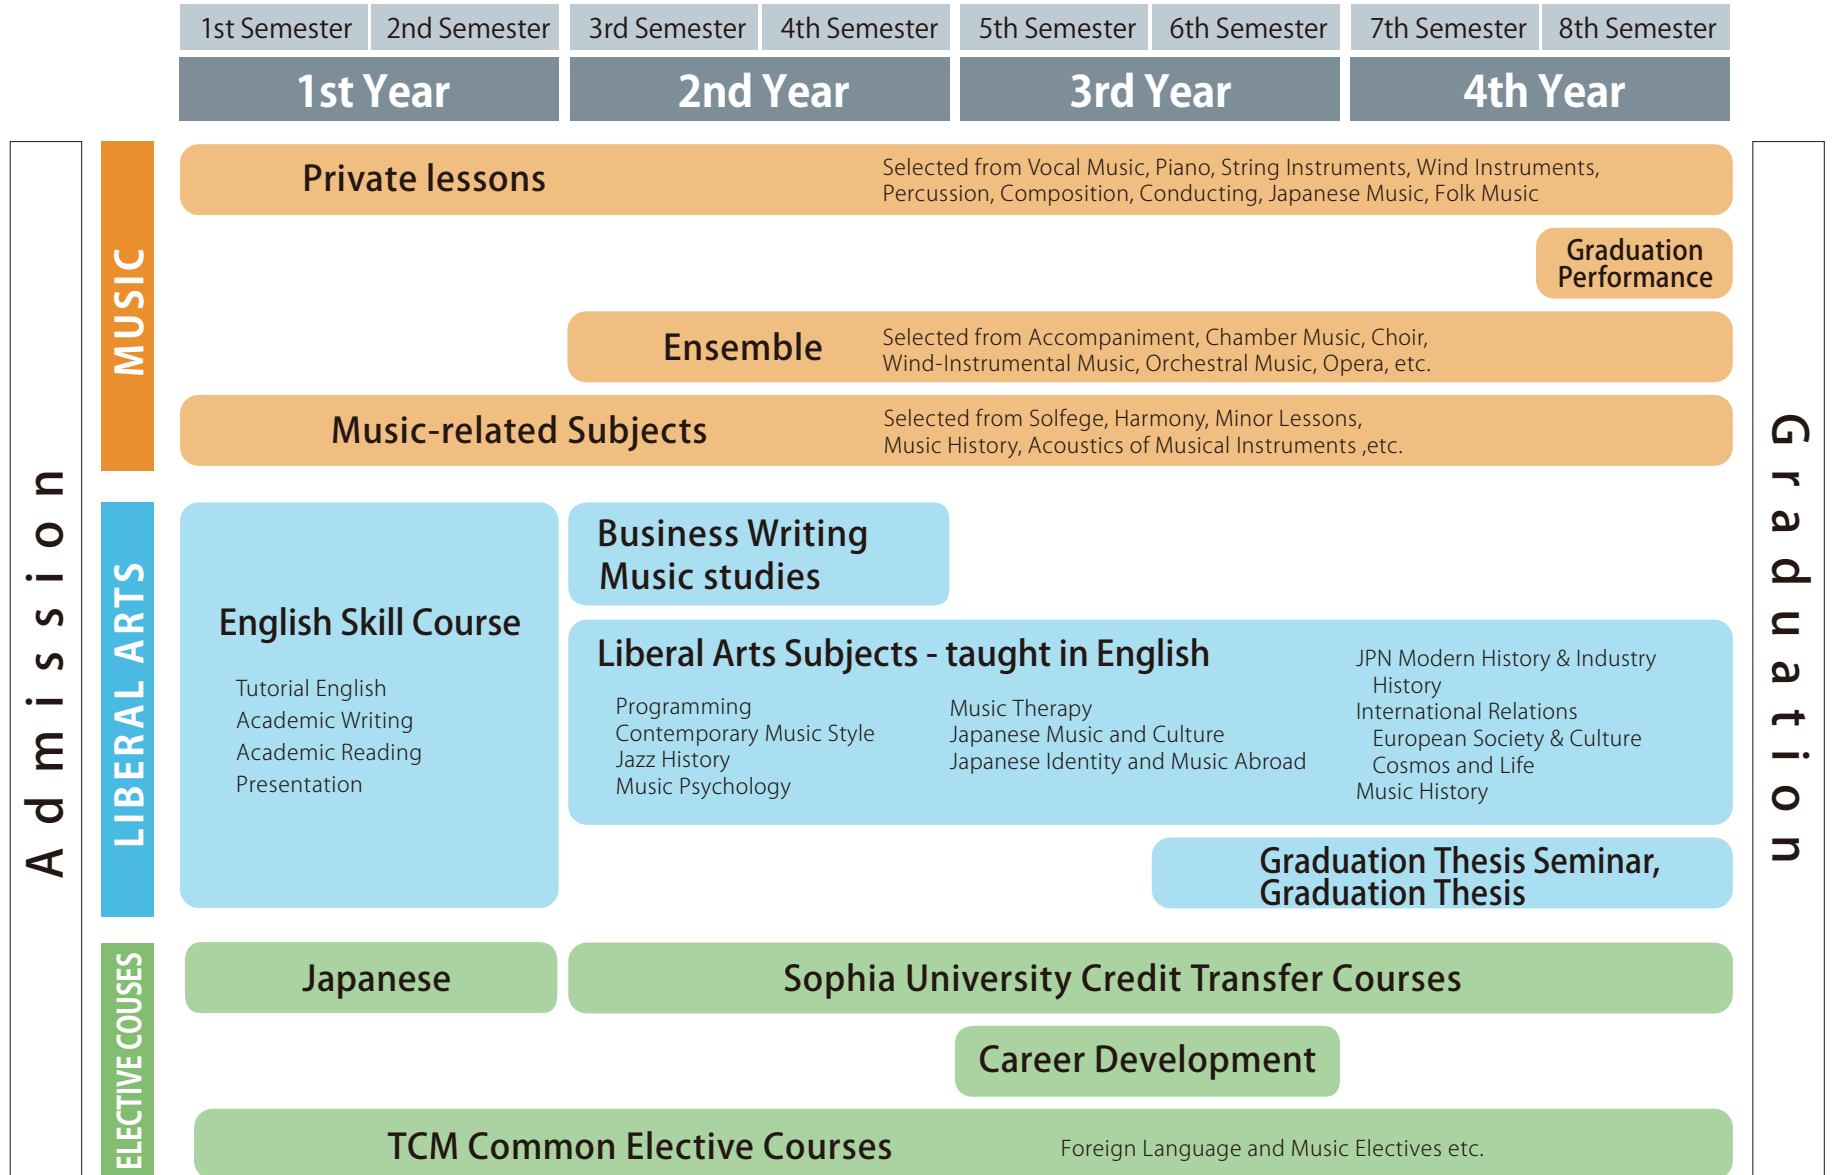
| 1st Semester | 2nd Semester | 3rd Semester | 4th Semester | 5th Semester | 6th Semester | 7th Semester | 8th Semester |
|---|---|---|---|---|---|---|---|
| 1st Year | | 2nd Year | | 3rd Year | | 4th Year | |

Admission

MUSIC

Private lessons
Selected from Vocal Music, Piano, String Instruments, Wind Instruments, Percussion, Composition, Conducting, Japanese Music, Folk Music

Graduation Performance

Ensemble
Selected from Accompaniment, Chamber Music, Choir, Wind-Instrumental Music, Orchestral Music, Opera, etc.

Music-related Subjects
Selected from Solfege, Harmony, Minor Lessons, Music History, Acoustics of Musical Instruments ,etc.

LIBERAL ARTS

English Skill Course
Tutorial English
Academic Writing
Academic Reading
Presentation

Business Writing
Music studies

Liberal Arts Subjects - taught in English
Programming
Contemporary Music Style
Jazz History
Music Psychology
Music Therapy
Japanese Music and Culture
Japanese Identity and Music Abroad
JPN Modern History & Industry History
International Relations
European Society & Culture
Cosmos and Life
Music History

Graduation Thesis Seminar, Graduation Thesis

ELECTIVE COUSES

Japanese

Sophia University Credit Transfer Courses

Career Development

TCM Common Elective Courses
Foreign Language and Music Electives etc.

Graduation